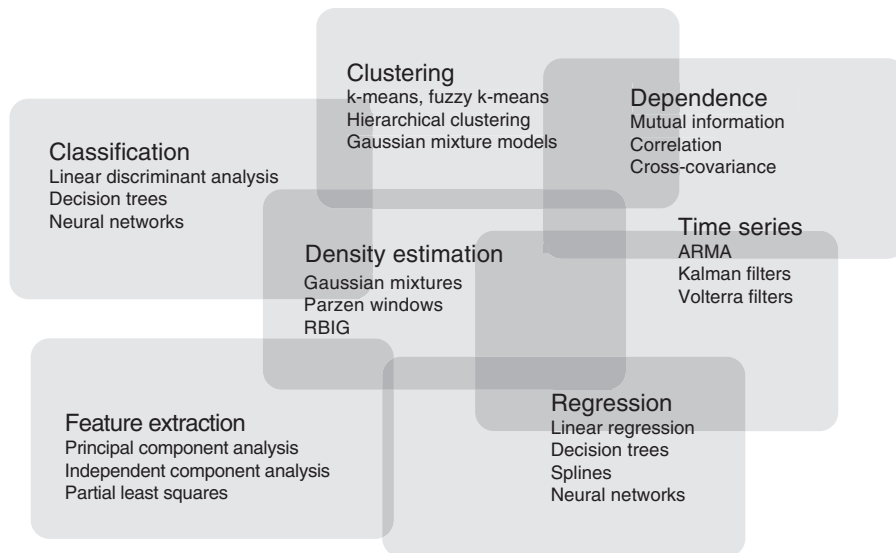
Clustering
k-means, fuzzy k-means
Hierarchical clustering
Gaussian mixture models

Dependence
Mutual information
Correlation
Cross-covariance

Classification
Linear discriminant analysis
Decision trees
Neural networks

Time series
ARMA
Kalman filters
Volterra filters

Density estimation
Gaussian mixtures
Parzen windows
RBIG

Feature extraction
Principal component analysis
Independent component analysis
Partial least squares

Regression
Linear regression
Decision trees
Splines
Neural networks